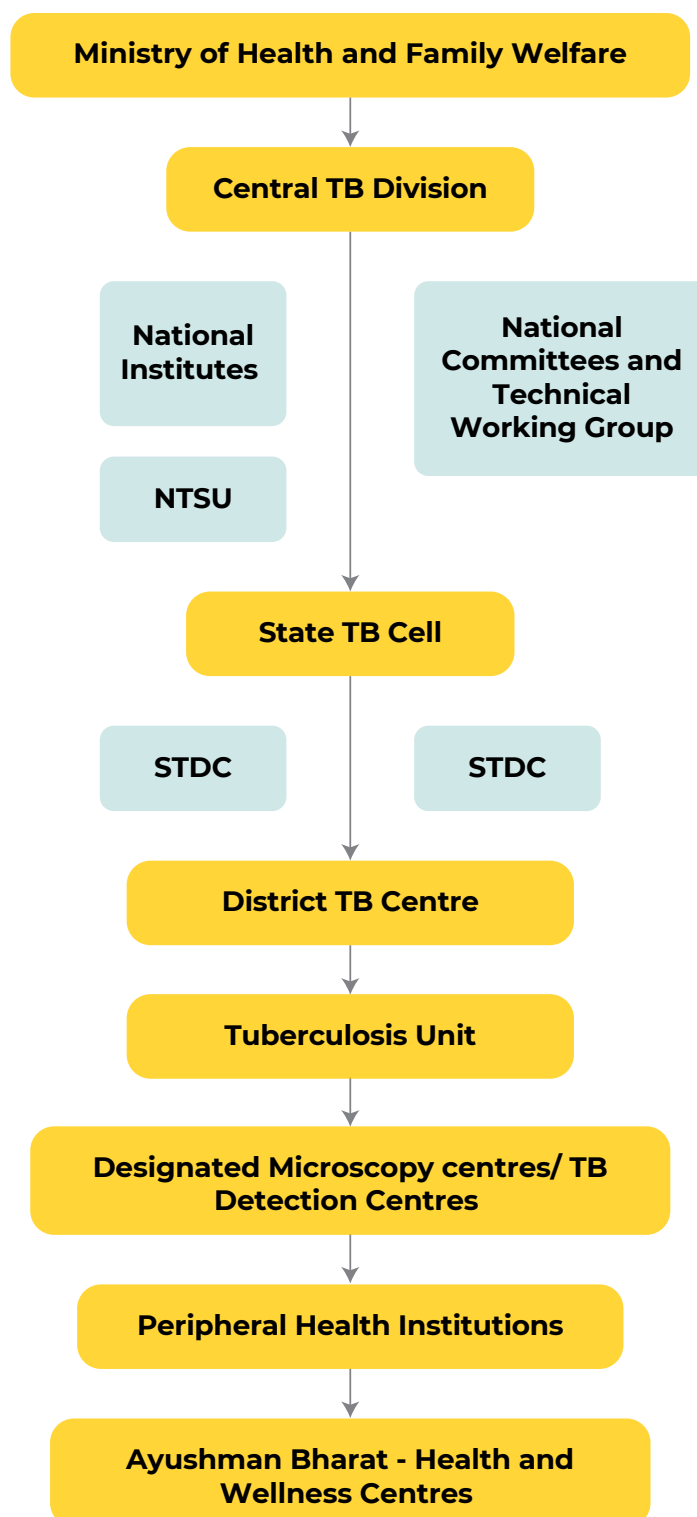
Ministry of Health and Family Welfare

Central TB Division

National Institutes

NTSU

National Committees and Technical Working Group

State TB Cell

STDC

STDC

District TB Centre

Tuberculosis Unit

Designated Microscopy centres/ TB Detection Centres

Peripheral Health Institutions

Ayushman Bharat - Health and Wellness Centres